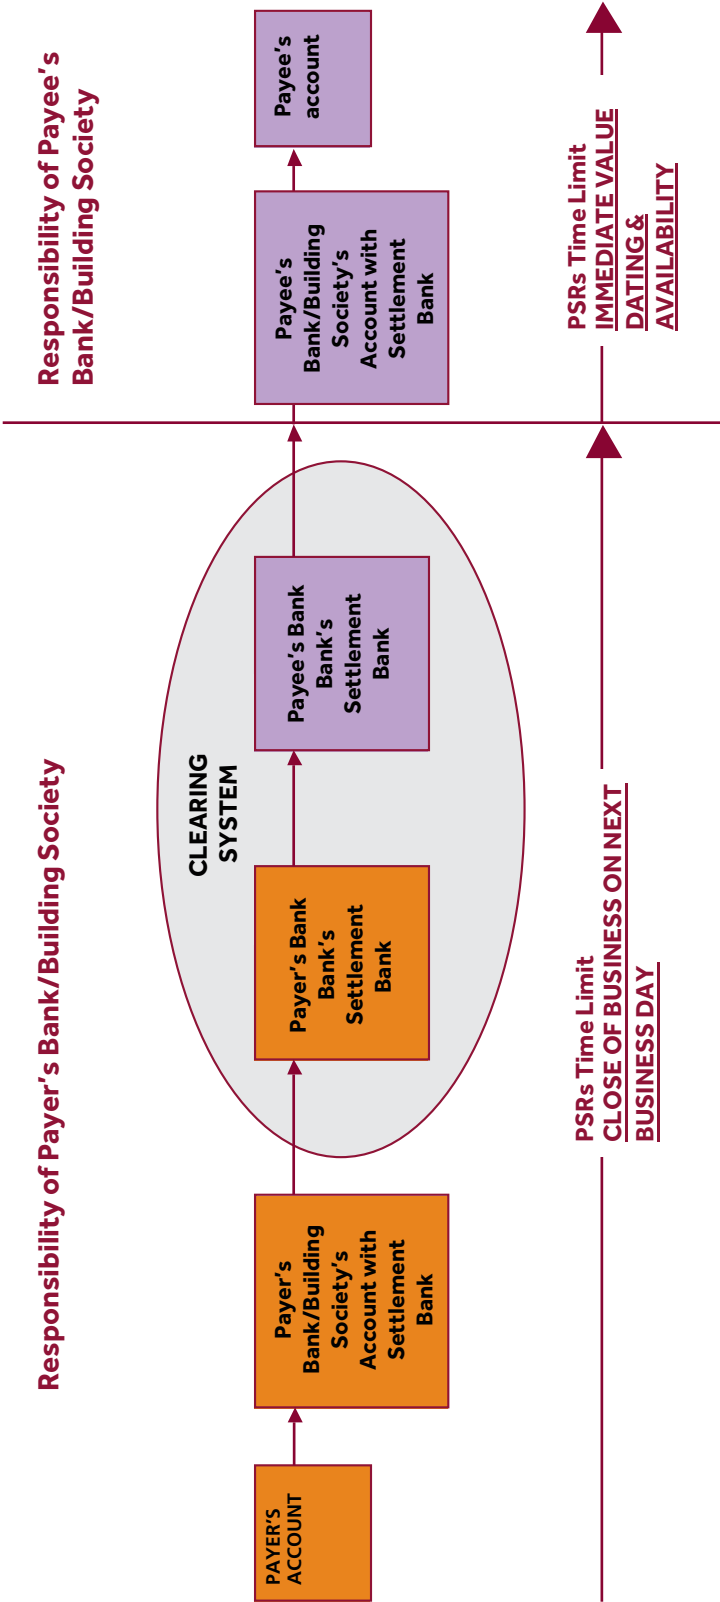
Responsibility of Payer's Bank/Building Society

Responsibility of Payee's Bank/Building Society

PAYER'S ACCOUNT

Payer's Bank/Building Society's Account with Settlement Bank

CLEARING SYSTEM

Payer's Bank Bank's Settlement Bank

Payee's Bank Bank's Settlement Bank

Payee's Bank/Building Society's Account with Settlement Bank

Payee's account

PSRs Time Limit
CLOSE OF BUSINESS ON NEXT BUSINESS DAY

PSRs Time Limit
IMMEDIATE VALUE DATING & AVAILABILITY